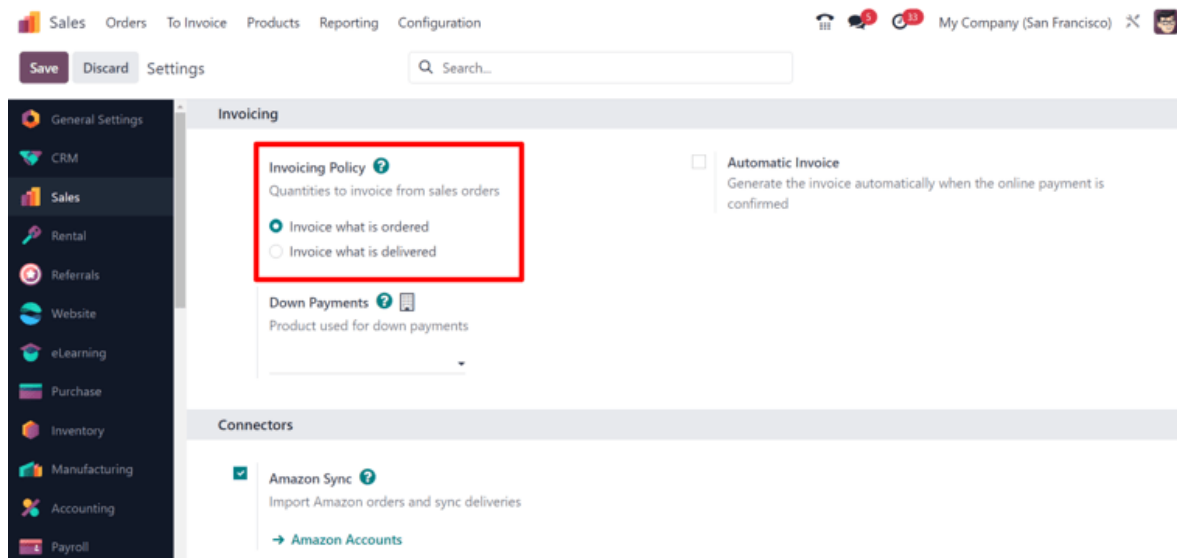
Sales Orders To Invoice Products Reporting Configuration 5 33 My Company (San Francisco)

Save Discard Settings

Search...

General Settings
CRM
Sales
Rental
Referrals
Website
eLearning
Purchase
Inventory
Manufacturing
Accounting
Payroll

Invoicing

Invoicing Policy
Quantities to invoice from sales orders
Invoice what is ordered
Invoice what is delivered

Automatic Invoice
Generate the invoice automatically when the online payment is confirmed

Down Payments
Product used for down payments

Connectors

Amazon Sync
Import Amazon orders and sync deliveries
→ Amazon Accounts